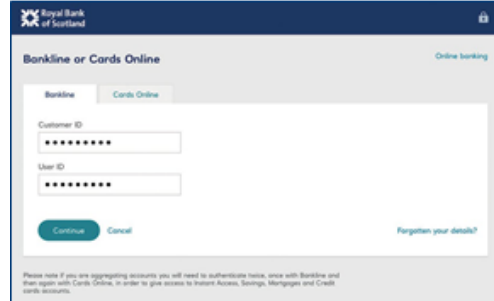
Royal Bank of Scotland

Bankline or Cards Online

Online banking

Bankline

Cards Online

Customer ID

••••••••••

User ID

••••••••••

Continue

Cancel

Forgotten your details?

Please note if you are aggregating accounts you will need to authenticate twice, once with Bankline and then again with Cards Online, in order to give access to Instant Access, Savings, Mortgages and Credit cards accounts.